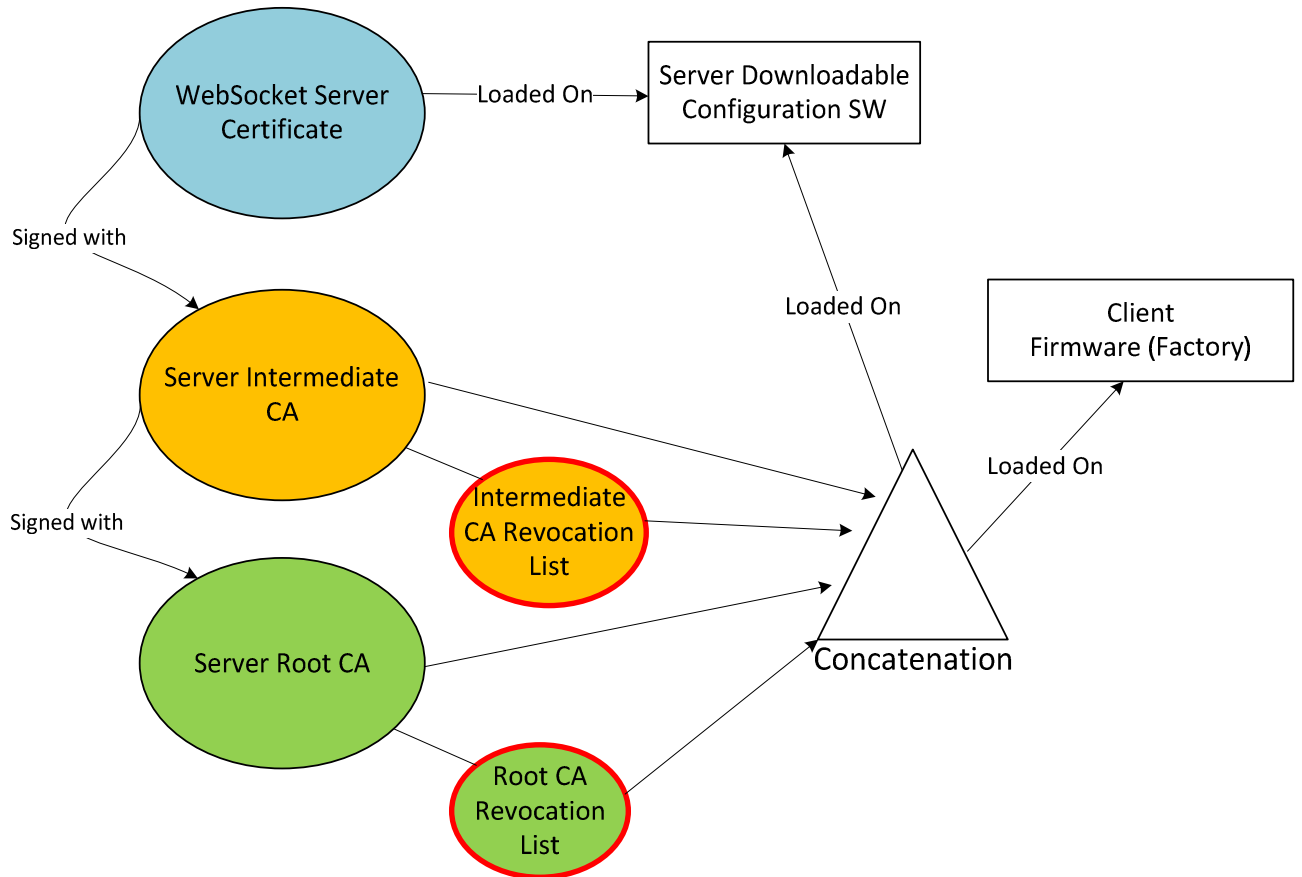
WebSocket Server Certificate

Loaded On

Server Downloadable Configuration SW

Signed with

Loaded On

Client Firmware (Factory)

Server Intermediate CA

Loaded On

Intermediate CA Revocation List

Signed with

Server Root CA

Concatenation

Root CA Revocation List